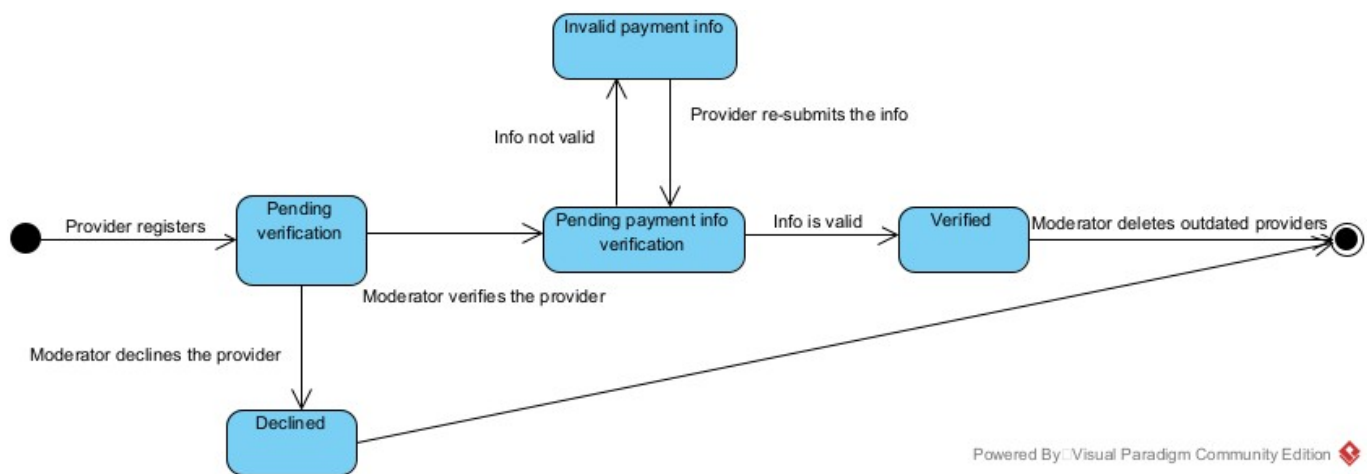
Invalid payment info

Info not valid

Provider re-submits the info

Provider registers

Pending verification

Pending payment info verification

Info is valid

Verified

Moderator deletes outdated providers

Moderator verifies the provider

Moderator declines the provider

Declined

Powered By Visual Paradigm Community Edition